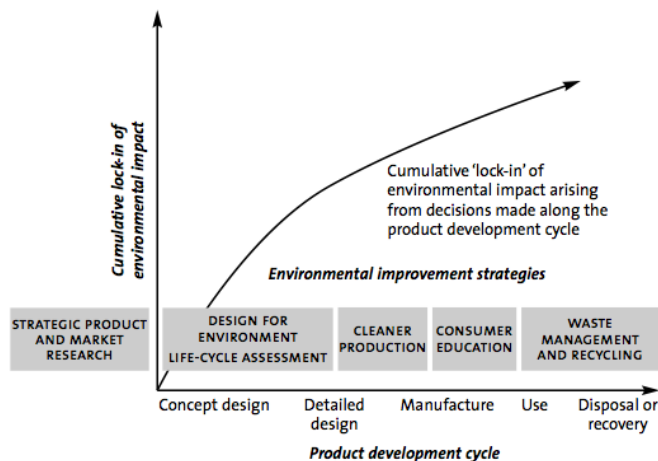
Cumulative lock-in of environmental impact

Cumulative 'lock-in' of environmental impact arising from decisions made along the product development cycle

Environmental improvement strategies

STRATEGIC PRODUCT AND MARKET RESEARCH

DESIGN FOR ENVIRONMENT LIFE-CYCLE ASSESSMENT

CLEANER PRODUCTION

CONSUMER EDUCATION

WASTE MANAGEMENT AND RECYCLING

Concept design

Detailed design

Manufacture

Use

Disposal or recovery

Product development cycle